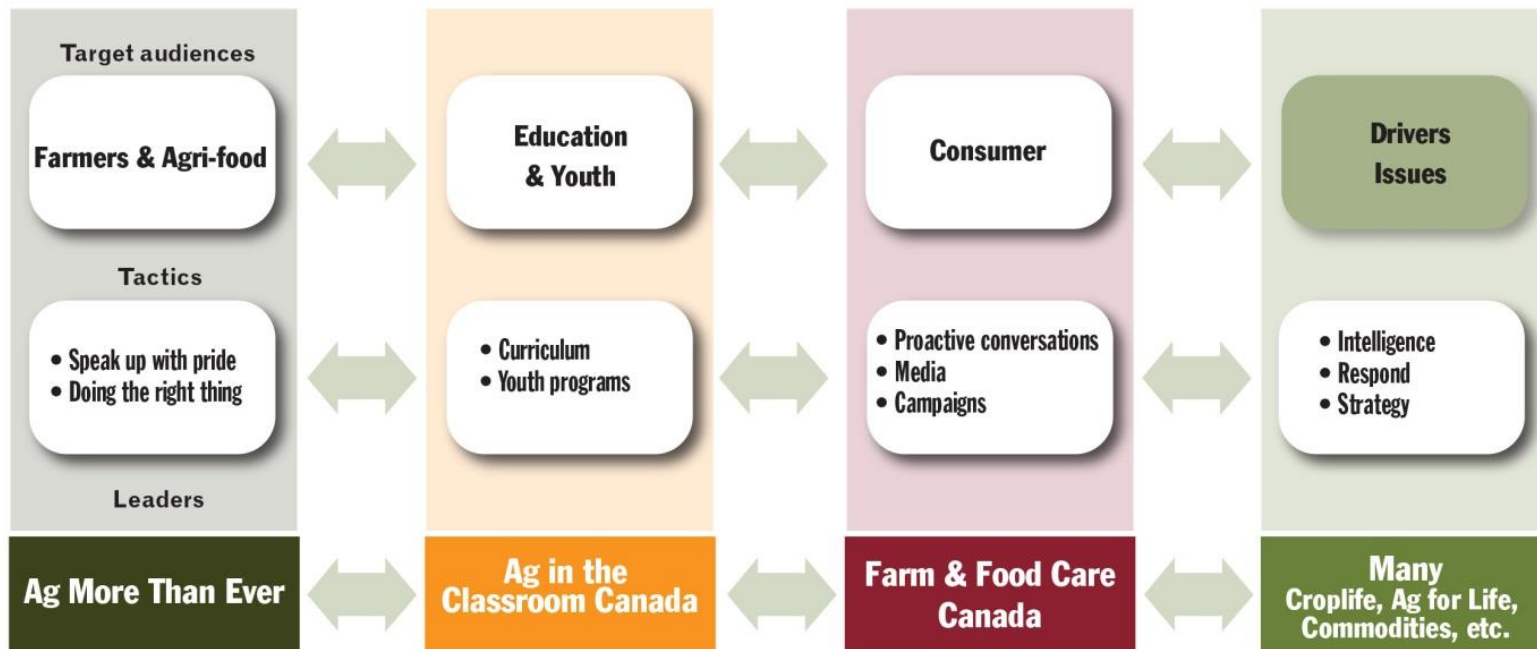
Target audiences

Farmers & Agri-food

Education & Youth

Consumer

Drivers Issues

Tactics

• Speak up with pride
• Doing the right thing

• Curriculum
• Youth programs

• Proactive conversations
• Media
• Campaigns

• Intelligence
• Respond
• Strategy

Leaders

Ag More Than Ever

Ag in the Classroom Canada

Farm & Food Care Canada

Many Croplife, Ag for Life, Commodities, etc.